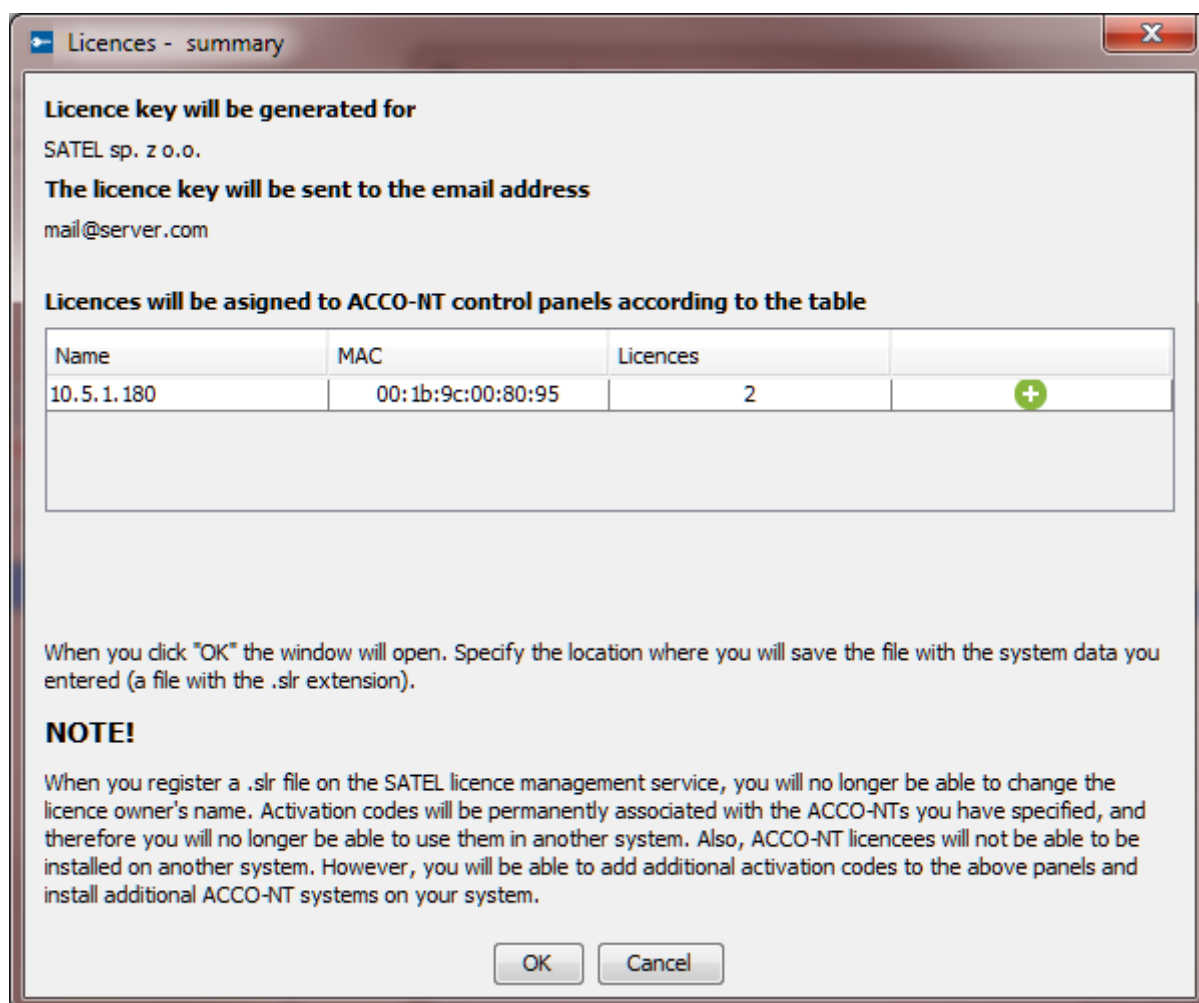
Licences - summary

Licence key will be generated for

SATEL sp. z o.o.

The licence key will be sent to the email address

mail@server.com

Licences will be asigned to ACCO-NT control panels according to the table

| Name | MAC | Licences | |
|---|---|---|---|
| 10.5.1.180 | 00:1b:9c:00:80:95 | 2 | |

When you click "OK" the window will open. Specify the location where you will save the file with the system data you entered (a file with the .slr extension).

NOTE!

When you register a .slr file on the SATEL licence management service, you will no longer be able to change the licence owner's name. Activation codes will be permanently associated with the ACCO-NTs you have specified, and therefore you will no longer be able to use them in another system. Also, ACCO-NT licencees will not be able to be installed on another system. However, you will be able to add additional activation codes to the above panels and install additional ACCO-NT systems on your system.

OK Cancel